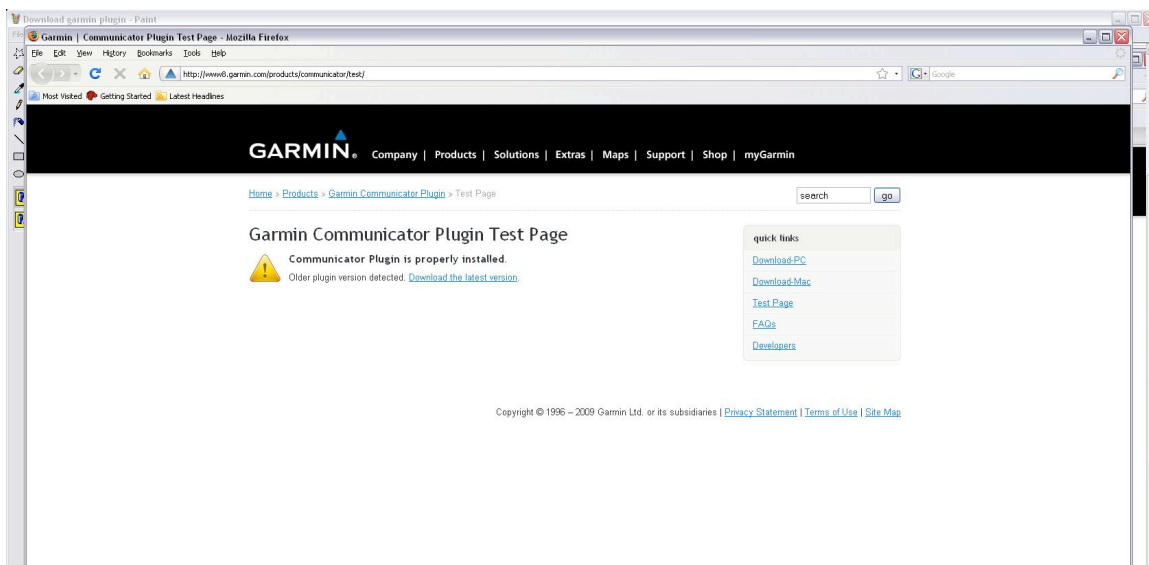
Download garmin plugin - Paint

Garmin | Communicator Plugin Test Page - Mozilla Firefox

File Edit View History Bookmarks Tools Help

http://www8.garmin.com/products/communicator/test/

Google

Most Visited Getting Started Latest Headlines

GARMIN. Company | Products | Solutions | Extras | Maps | Support | Shop | myGarmin

Home » Products » Garmin Communicator Plugin » Test Page

search go

Garmin Communicator Plugin Test Page

Communicator Plugin is properly installed.

Older plugin version detected. Download the latest version.

quick links

Download-PC

Download-Mac

Test Page

FAQs

Developers

Copyright © 1996 – 2009 Garmin Ltd. or its subsidiaries | Privacy Statement | Terms of Use | Site Map